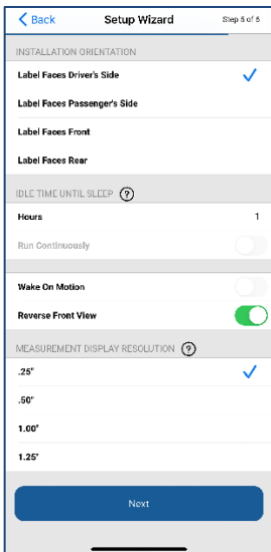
< Back
Setup Wizard
Step 5 of 5

INSTALLATION ORIENTATION
Label Faces Driver's Side
Label Faces Passenger's Side
Label Faces Front
Label Faces Rear

IDLE TIME UNTIL SLEEP ?
Hours 1
Run Continuously

Wake On Motion
Reverse Front View

MEASUREMENT DISPLAY RESOLUTION ?
.25°
.50°
1.00°
1.25°

Next